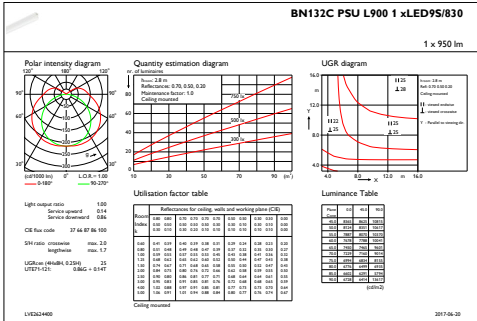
BN132C PSU L900 1 xLED9S/830

1 x 950 lm

Polar intensity diagram

120° 180° 120°

90° 90°

60° 60°

30° 0° 30°

(cd/1000 lm) L.O.R. = 1.00

— 0-180° — 90-270°

Light output ratio 1.00
Service upward 0.14
Service downward 0.86

CIE flux code 37 66 87 86 100

S/H ratio crosswise max. 2.0
lengthwise max. 1.7

UGRcen (4H8H, 0.25H) 25
UTE71-121: 0.86G + 0.14T

Quantity estimation diagram

nr. of luminaires

$h_{room}$: 2.8 m
Reflectances: 0.70, 0.50, 0.20
Maintenance factor: 1.0
Ceiling mounted

750 lx
500 lx
300 lx

10 30 50 70 90 ($m^2$)

UGR diagram

16.0

H
8.0

4.0

4.0 8.0 16.0

H22
H25
25
25

$h_{room}$: 2.8 m
Refl: 0.70 0.50 0.20
Ceiling mounted

H : viewed endwise
= : viewed crosswise
Y : Parallel to viewing dir.

Utilisation factor table

| Room Index k | Reflectances for ceiling, walls and working plane (CIE) | | | | | | | | | | | |
|---|---|---|---|---|---|---|---|---|---|---|---|---|
| | 0.80 | 0.80 | 0.70 | 0.70 | 0.70 | 0.70 | 0.50 | 0.50 | 0.30 | 0.30 | 0.00 | |
| | 0.50 | 0.50 | 0.50 | 0.50 | 0.30 | 0.30 | 0.30 | 0.10 | 0.30 | 0.10 | 0.00 | |
| | 0.30 | 0.10 | 0.30 | 0.20 | 0.10 | 0.10 | 0.10 | 0.10 | 0.10 | 0.10 | 0.00 | |
| 0.60 | 0.41 | 0.39 | 0.40 | 0.39 | 0.38 | 0.31 | 0.29 | 0.24 | 0.28 | 0.23 | 0.20 | |
| 0.80 | 0.51 | 0.48 | 0.49 | 0.48 | 0.47 | 0.39 | 0.37 | 0.32 | 0.35 | 0.30 | 0.27 | |
| 1.00 | 0.59 | 0.55 | 0.57 | 0.55 | 0.53 | 0.45 | 0.43 | 0.38 | 0.41 | 0.36 | 0.32 | |
| 1.25 | 0.68 | 0.62 | 0.65 | 0.62 | 0.60 | 0.51 | 0.49 | 0.44 | 0.47 | 0.41 | 0.38 | |
| 1.50 | 0.74 | 0.67 | 0.71 | 0.68 | 0.65 | 0.58 | 0.55 | 0.50 | 0.52 | 0.47 | 0.42 | |
| 2.00 | 0.84 | 0.75 | 0.80 | 0.76 | 0.72 | 0.66 | 0.62 | 0.58 | 0.59 | 0.55 | 0.50 | |
| 2.50 | 0.90 | 0.80 | 0.86 | 0.81 | 0.77 | 0.71 | 0.68 | 0.64 | 0.64 | 0.61 | 0.55 | |
| 3.00 | 0.95 | 0.83 | 0.91 | 0.85 | 0.80 | 0.76 | 0.72 | 0.68 | 0.68 | 0.65 | 0.59 | |
| 4.00 | 1.01 | 0.88 | 0.97 | 0.91 | 0.85 | 0.81 | 0.77 | 0.74 | 0.73 | 0.70 | 0.64 | |
| 5.00 | 1.06 | 0.91 | 1.01 | 0.94 | 0.88 | 0.84 | 0.80 | 0.77 | 0.76 | 0.74 | 0.67 | |

Ceiling mounted

Luminance Table

| Plane Cone | 0.0 | 45.0 | 90.0 |
|---|---|---|---|
| 45.0 | 8663 | 8631 | 10813 |
| 50.0 | 8124 | 8001 | 10617 |
| 55.0 | 7880 | 8016 | 10202 |
| 60.0 | 7678 | 7788 | 10040 |
| 65.0 | 7560 | 7666 | 9822 |
| 70.0 | 7229 | 7542 | 9594 |
| 75.0 | 6812 | 7304 | 9212 |
| 80.0 | 6775 | 6999 | 8933 |
| 85.0 | 6415 | 6400 | 8758 |
| 90.0 | 6724 | 6475 | 7297 |

(cd/m2)

LVE2624400 2017-06-20